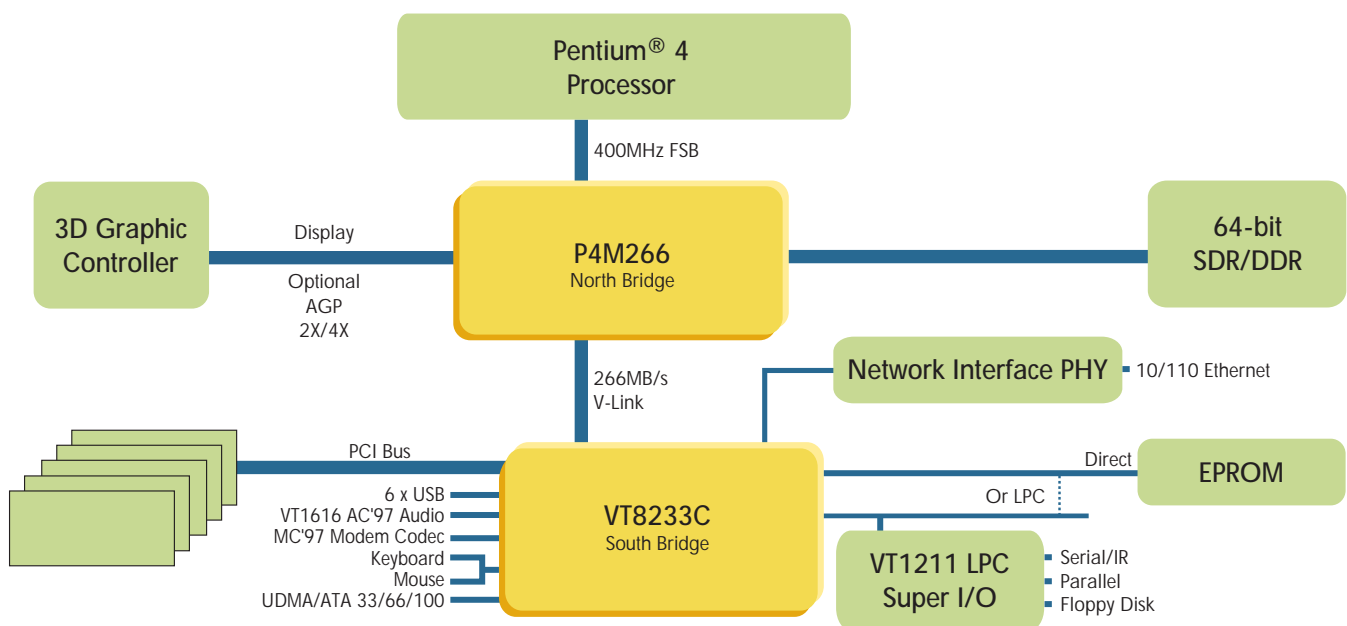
Pentium® 4
Processor

400MHz FSB

3D Graphic
Controller

Display

Optional
AGP
2X/4X

P4M266
North Bridge

64-bit
SDR/DDR

266MB/s
V-Link

Network Interface PHY

10/110 Ethernet

PCI Bus

Direct

EPROM

Or LPC

6 x USB
VT1616 AC'97 Audio
MC'97 Modem Codec
Keyboard
Mouse
UDMA/ATA 33/66/100

VT8233C
South Bridge

VT1211 LPC
Super I/O

Serial/IR
Parallel
Floppy Disk